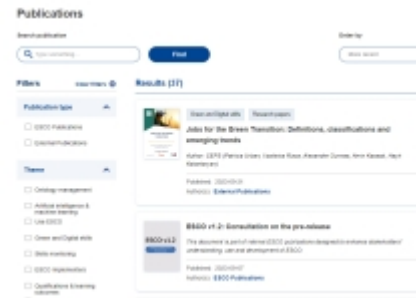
Publications

Search publication

Type something

Find

Order by

Most recent

Filters

Clear filters

Publication type

ESCO Publications

External Publications

Theme

Ontology management

Artificial intelligence & machine learning

Use ESCO

Green and Digital skills

Skills matching

ESCO implementation

Qualifications & learning outcomes

Results (37)

Green and Digital skills

Research papers

Jobs for the Green Transition: Definitions, classifications and emerging trends

Author: CEPS (Patricia Urban, Vasileios Rizos, Alexander Duncan, Arno Behrens, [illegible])

Published: 2023-03-31

Author(s): External Publications

ESCO v1.2: Consultation on the pre-release

ESCO v1.2

The document is part of internal ESCO publications designed to enhance stakeholders' understanding, use and development of ESCO

Published: 2023-03-07

Author(s): ESCO Publications